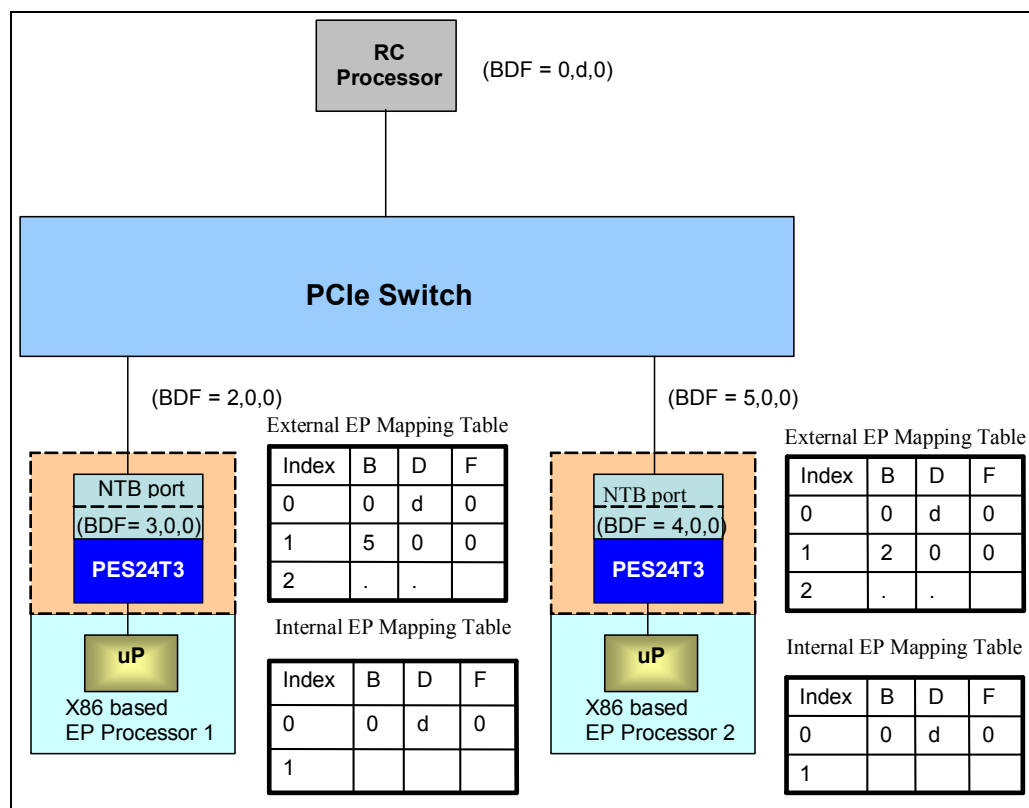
RC Processor

(BDF = 0,d,0)

PCIe Switch

(BDF = 2,0,0)

External EP Mapping Table

| Index | B | D | F |
|---|---|---|---|
| 0 | 0 | d | 0 |
| 1 | 5 | 0 | 0 |
| 2 | . | . | |

NTB port

(BDF= 3,0,0)

PES24T3

uP

X86 based EP Processor 1

Internal EP Mapping Table

| Index | B | D | F |
|---|---|---|---|
| 0 | 0 | d | 0 |
| 1 | | | |

(BDF = 5,0,0)

External EP Mapping Table

| Index | B | D | F |
|---|---|---|---|
| 0 | 0 | d | 0 |
| 1 | 2 | 0 | 0 |
| 2 | . | . | |

NTB port

(BDF = 4,0,0)

PES24T3

uP

X86 based EP Processor 2

Internal EP Mapping Table

| Index | B | D | F |
|---|---|---|---|
| 0 | 0 | d | 0 |
| 1 | | | |